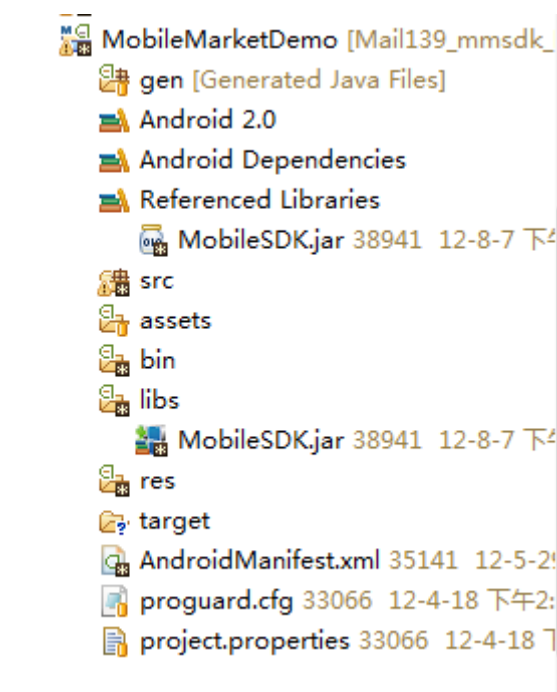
MobileMarketDemo [Mail139_mmsdk_
gen [Generated Java Files]
Android 2.0
Android Dependencies
Referenced Libraries
MobileSDK.jar 38941 12-8-7 下午
src
assets
bin
libs
MobileSDK.jar 38941 12-8-7 下午
res
target
AndroidManifest.xml 35141 12-5-29
proguard.cfg 33066 12-4-18 下午2:
project.properties 33066 12-4-18 下